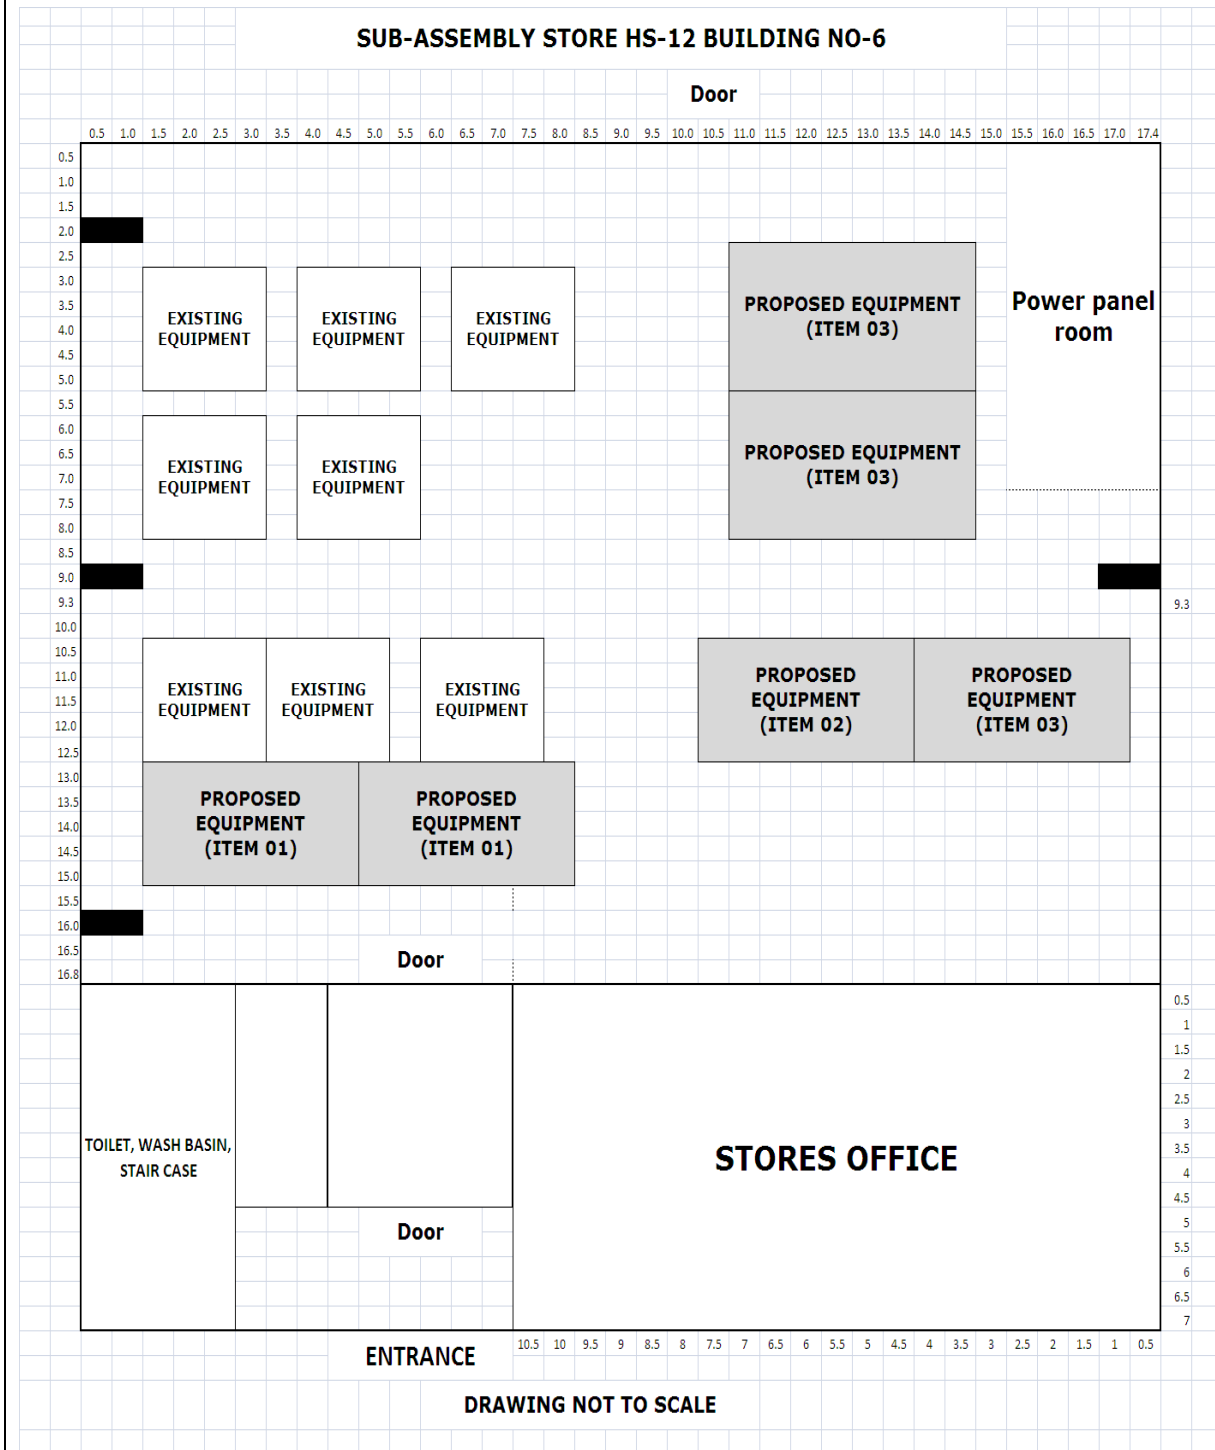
SUB-ASSEMBLY STORE HS-12 BUILDING NO-6

Door

0.5 1.0 1.5 2.0 2.5 3.0 3.5 4.0 4.5 5.0 5.5 6.0 6.5 7.0 7.5 8.0 8.5 9.0 9.5 10.0 10.5 11.0 11.5 12.0 12.5 13.0 13.5 14.0 14.5 15.0 15.5 16.0 16.5 17.0 17.4

0.5 1.0 1.5 2.0 2.5 3.0 3.5 4.0 4.5 5.0 5.5 6.0 6.5 7.0 7.5 8.0 8.5 9.0 9.3 10.0 10.5 11.0 11.5 12.0 12.5 13.0 13.5 14.0 14.5 15.0 15.5 16.0 16.5 16.8

EXISTING EQUIPMENT

EXISTING EQUIPMENT

EXISTING EQUIPMENT

PROPOSED EQUIPMENT (ITEM 03)

Power panel room

EXISTING EQUIPMENT

EXISTING EQUIPMENT

PROPOSED EQUIPMENT (ITEM 03)

9.3

EXISTING EQUIPMENT

EXISTING EQUIPMENT

EXISTING EQUIPMENT

PROPOSED EQUIPMENT (ITEM 02)

PROPOSED EQUIPMENT (ITEM 03)

PROPOSED EQUIPMENT (ITEM 01)

PROPOSED EQUIPMENT (ITEM 01)

Door

0.5 1 1.5 2 2.5 3 3.5 4 4.5 5 5.5 6 6.5 7

TOILET, WASH BASIN, STAIR CASE

STORES OFFICE

Door

ENTRANCE

10.5 10 9.5 9 8.5 8 7.5 7 6.5 6 5.5 5 4.5 4 3.5 3 2.5 2 1.5 1 0.5

DRAWING NOT TO SCALE